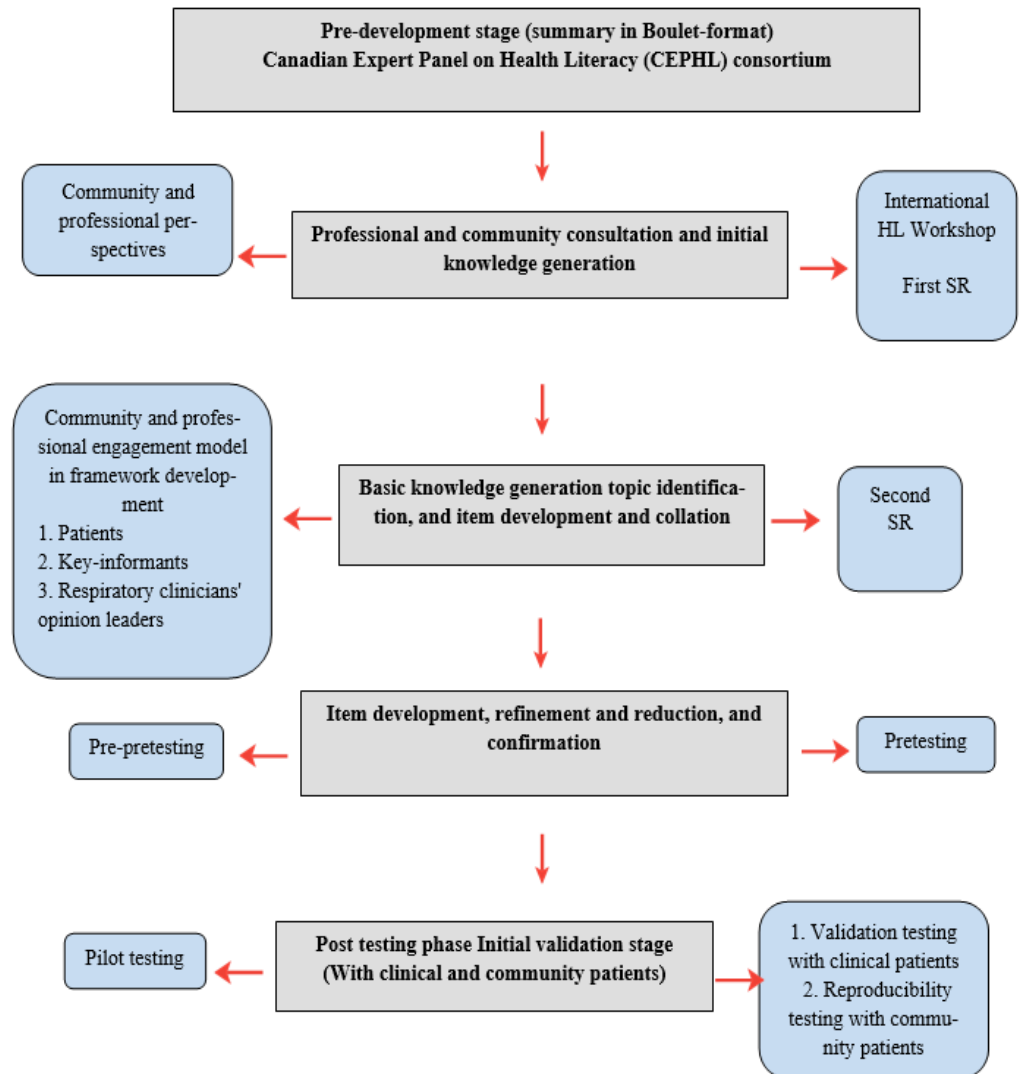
Pre-development stage (summary in Boulet-format)
Canadian Expert Panel on Health Literacy (CEPHL) consortium

Community and professional perspectives

Professional and community consultation and initial knowledge generation

International HL Workshop

First SR

Community and professional engagement model in framework development
1. Patients
2. Key-informants
3. Respiratory clinicians' opinion leaders

Basic knowledge generation topic identification, and item development and collation

Second SR

Pre-pretesting

Item development, refinement and reduction, and confirmation

Pretesting

Pilot testing

Post testing phase Initial validation stage (With clinical and community patients)

1. Validation testing with clinical patients
2. Reproducibility testing with community patients